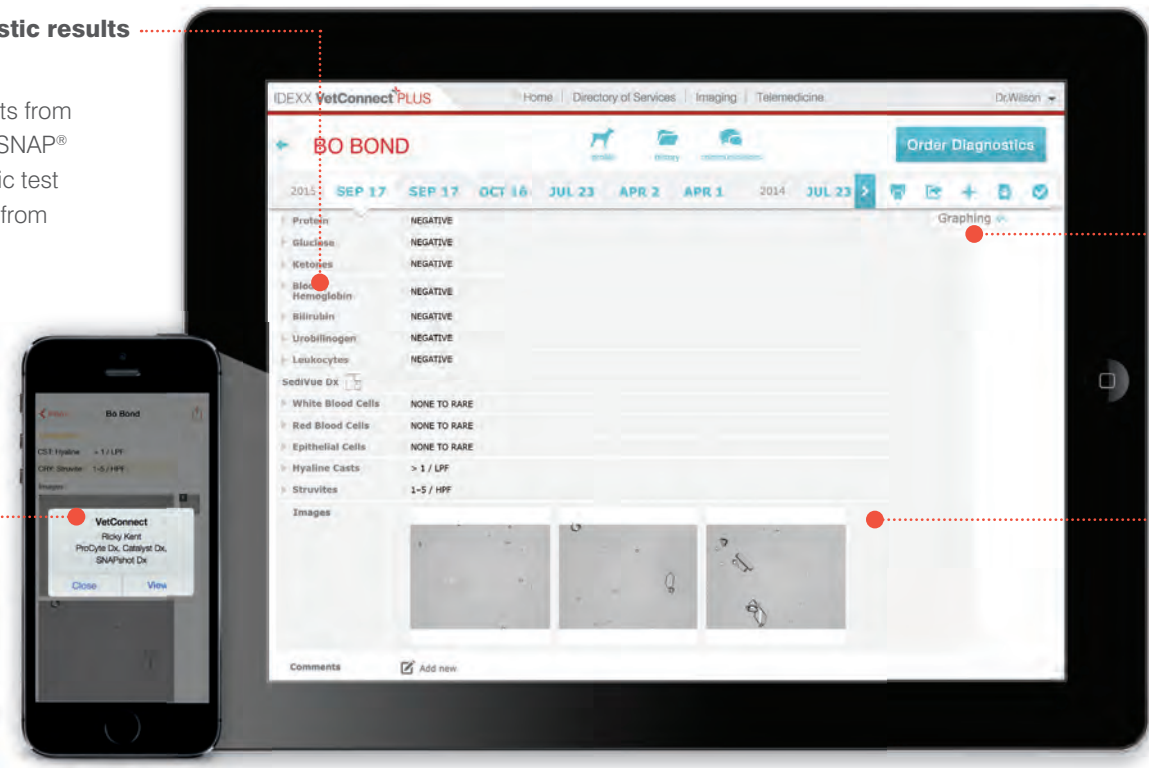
stic results

ts from
SNAP®
ic test
from

IDEXX VetConnect PLUS

Home | Directory of Services | Imaging | Telemedicine

Dr.Wilson

BO BOND

Order Diagnostics

2015 SEP 17 SEP 17 OCT 16 JUL 23 APR 2 APR 1 2014 JUL 23

Graphing

| | |
|---|---|
| Protein | NEGATIVE |
| Glucose | NEGATIVE |
| Ketones | NEGATIVE |
| Blood Hemoglobin | NEGATIVE |
| Bilirubin | NEGATIVE |
| Urobilinogen | NEGATIVE |
| Leukocytes | NEGATIVE |

SediVue Dx

| | |
|---|---|
| White Blood Cells | NONE TO RARE |
| Red Blood Cells | NONE TO RARE |
| Epithelial Cells | NONE TO RARE |
| Hyaline Casts | > 1 / LPF |
| Struvites | 1-5 / HPF |

Images

Comments

Add new

Bo Bond

CST: Hyaline > 1 / LPF

CRY: Struvite 1-5 / HPF

Images

VetConnect

Ricky Kent

ProCyte Dx, Catalyst Dx, SNAPshot Dx

Close

View